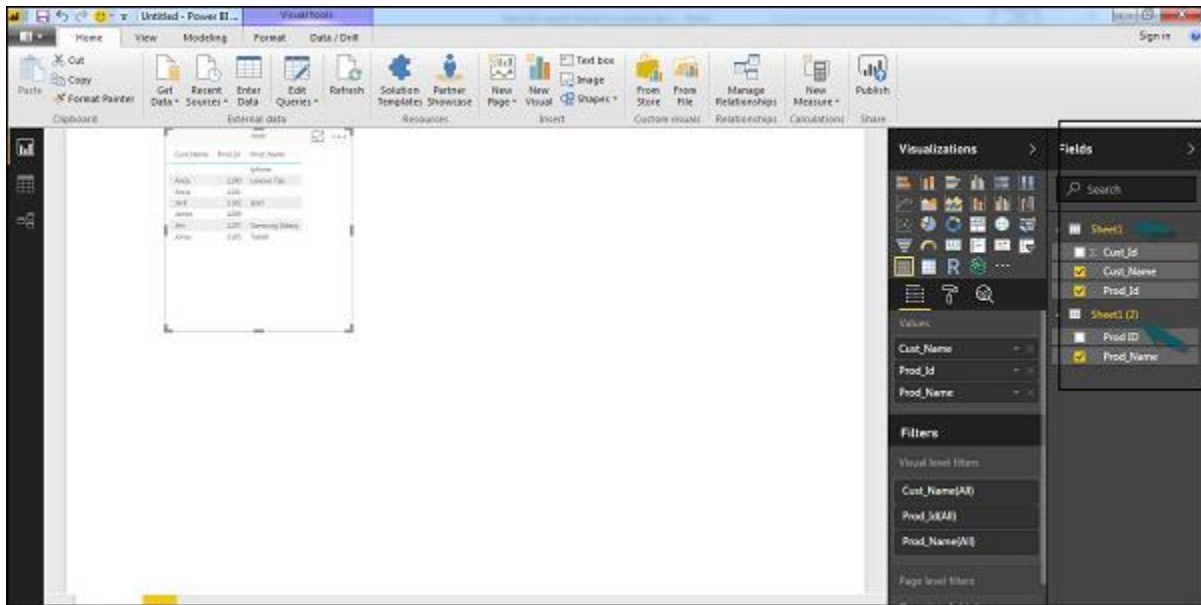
Untitled - Power BI...
Visual Tools
Home View Modeling Format Data / Drill
Sign in
Cut
Copy
Paste
Format Painter
Clipboard
Get Data
Recent Sources
Enter Data
Edit Queries
Refresh
External data
Solution Templates
Partner Showcase
Resources
New Page
New Visual
Text box
Image
Shapes
Insert
From Store
From File
Custom visuals
Manage Relationships
Relationships
New Measure
Calculations
Publish
Share

| Cust_Name | Prod_Id | Prod_Name |
|---|---|---|
| | | iphone |
| Anna | 1290 | Lenovo Tab |
| Anna | 1330 | |
| Jack | 1345 | ipad |
| James | 1209 | |
| Jim | 1257 | Samsung Galaxy |
| John | 1165 | Tablet |

Visualizations
R
Values
Cust_Name
Prod_Id
Prod_Name
Filters
Visual level filters
Cust_Name(All)
Prod_Id(All)
Prod_Name(All)
Page level filters

Fields
Search
Sheet1
Cust_Id
Cust_Name
Prod_Id
Sheet1 (2)
Prod ID
Prod_Name